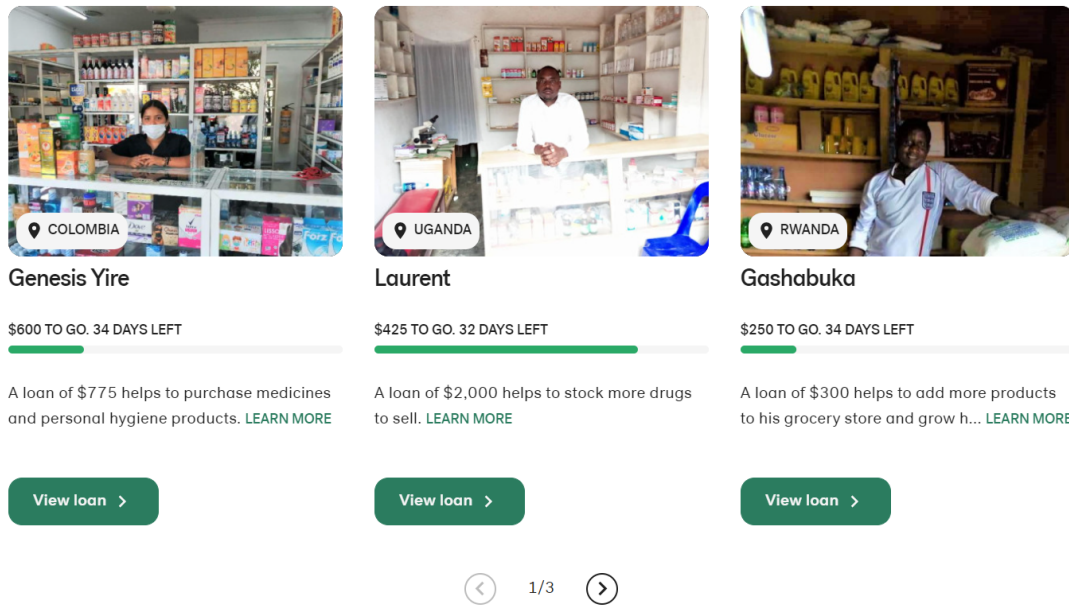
COLOMBIA

Genesis Yire

$600 TO GO. 34 DAYS LEFT

A loan of $775 helps to purchase medicines and personal hygiene products. LEARN MORE

View loan

UGANDA

Laurent

$425 TO GO. 32 DAYS LEFT

A loan of $2,000 helps to stock more drugs to sell. LEARN MORE

View loan

RWANDA

Gashabuka

$250 TO GO. 34 DAYS LEFT

A loan of $300 helps to add more products to his grocery store and grow h... LEARN MORE

View loan

1/3